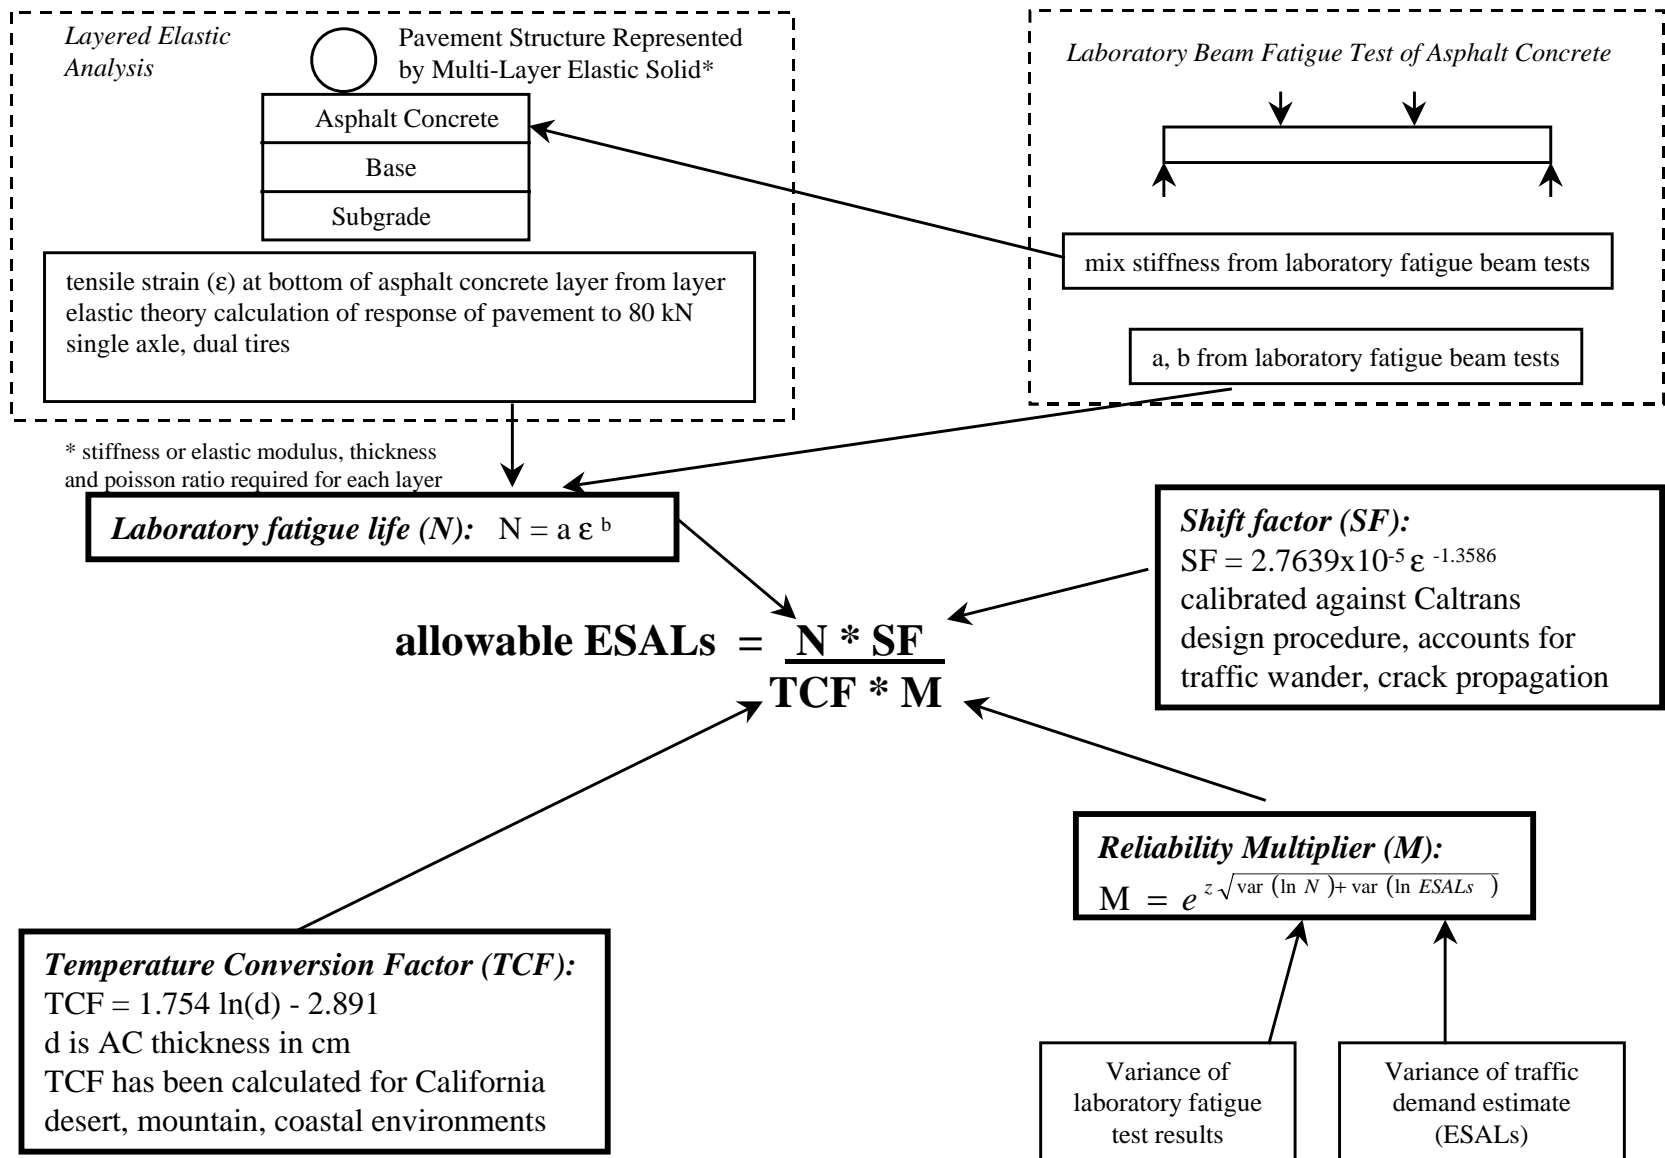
Layered Elastic Analysis

Pavement Structure Represented by Multi-Layer Elastic Solid*

Asphalt Concrete

Base

Subgrade

tensile strain (ε) at bottom of asphalt concrete layer from layer elastic theory calculation of response of pavement to 80 kN single axle, dual tires

Laboratory Beam Fatigue Test of Asphalt Concrete

mix stiffness from laboratory fatigue beam tests

a, b from laboratory fatigue beam tests

* stiffness or elastic modulus, thickness and poisson ratio required for each layer

Laboratory fatigue life (N): $N = a\,\varepsilon^{b}$

Shift factor (SF):
$SF = 2.7639x10^{-5}\,\varepsilon^{-1.3586}$
calibrated against Caltrans design procedure, accounts for traffic wander, crack propagation

allowable ESALs = $\frac{N * SF}{TCF * M}$

Reliability Multiplier (M):
$M = e^{z\sqrt{\mathrm{var}(\ln N) + \mathrm{var}(\ln ESALs)}}$

Temperature Conversion Factor (TCF):
TCF = 1.754 ln(d) - 2.891
d is AC thickness in cm
TCF has been calculated for California desert, mountain, coastal environments

Variance of laboratory fatigue test results

Variance of traffic demand estimate (ESALs)